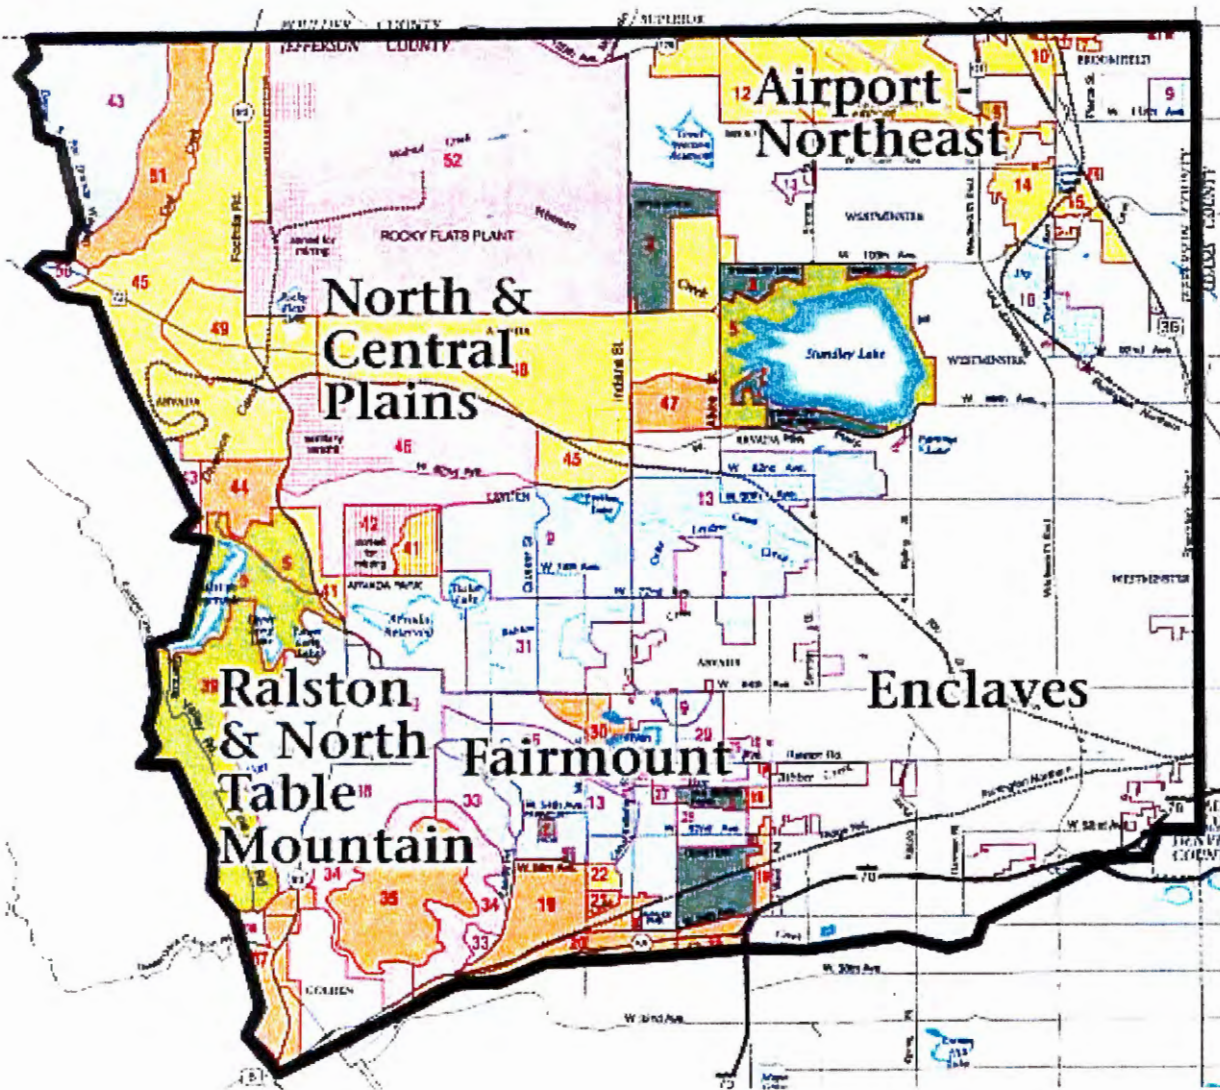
BOULDER COUNTY
JEFFERSON COUNTY
SUPERIOR
Airport - Northeast
12
10
9
BROOMFIELD
43
51
52
ROCKY FLATS PLANT
WESTMINSTER
14
15
50
45
North & Central Plains
49
48
Standley Lake
WESTMINSTER
47
ARVADA
46
45
44
W. 80th Ave.
42
41
ARVADA PARK
Ralston & North Table Mountain
39
Fairmount
Enclaves
31
30
20
33
13
37
34
35
34
22
19
33
W. 58th Ave.
GOLDEN
70
W. 32nd Ave.